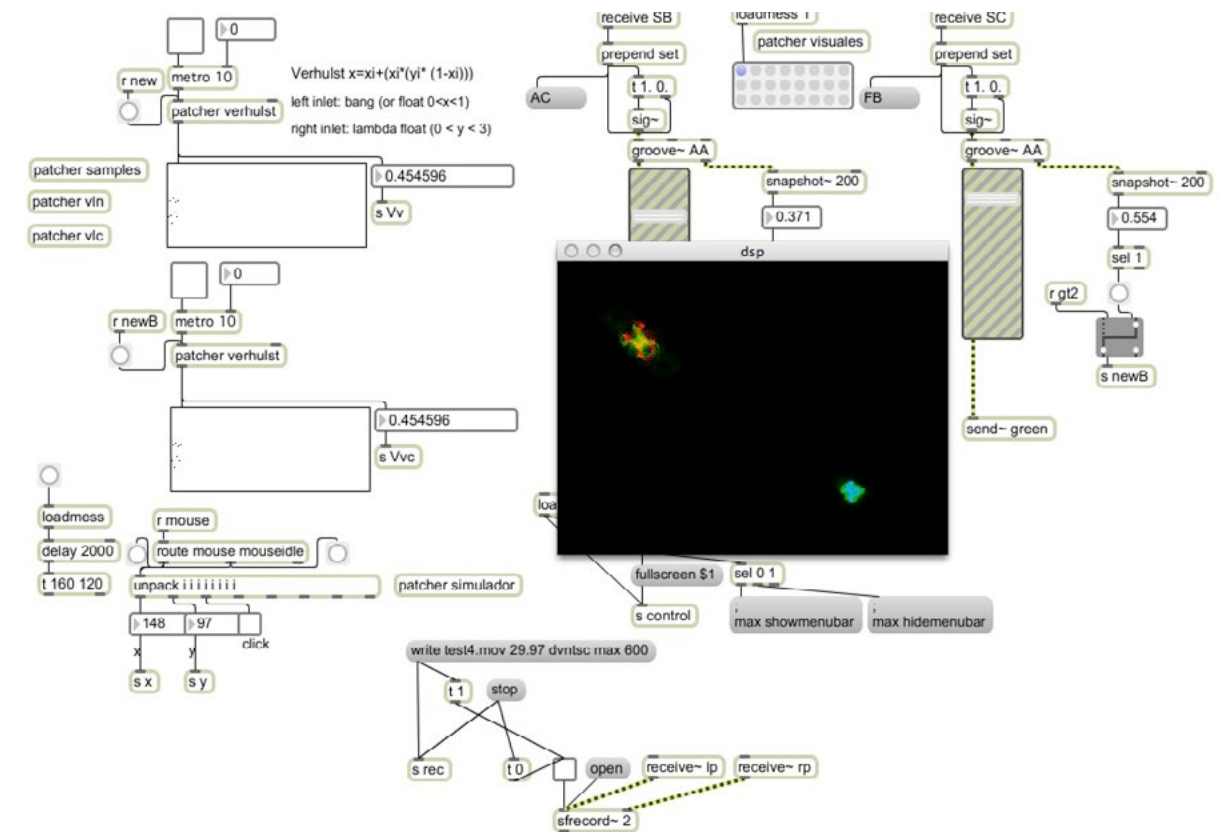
0

r new

metro 10

patcher verhulst

Verhulst x=xi+(xi*(yi* (1-xi)))

left inlet: bang (or float 0<x<1)

right inlet: lambda float (0 < y < 3)

patcher samples

patcher vln

patcher vlc

0.454596

s Vv

0

r newB

metro 10

patcher verhulst

0.454596

s Vvc

loadmess

delay 2000

t 160 120

r mouse

route mouse mouseidle

unpack i i i i i i i i

patcher simulador

148

97

click

x

y

s x

s y

receive SB

prepend set

AC

t 1. 0.

sig~

groove~ AA

snapshot~ 200

0.371

loadmess 1

patcher visuales

receive SC

prepend set

FB

t 1. 0.

sig~

groove~ AA

snapshot~ 200

0.554

sel 1

r gt2

s newB

send~ green

dsp

loa

fullscreen $1

sel 0 1

s control

, max showmenubar

, max hidemenubar

write test4.mov 29.97 dvntsc max 600

t 1

stop

s rec

t 0

open

receive~ lp

receive~ rp

sfrecord~ 2